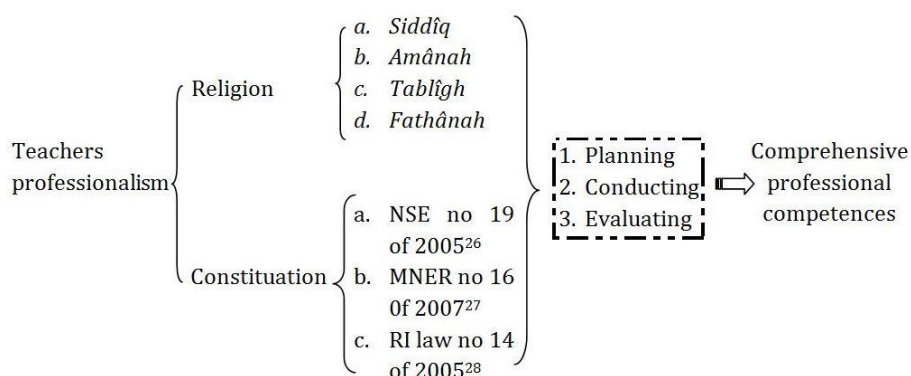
Teachers professionalism

Religion

a. *Siddîq*
b. *Amânah*
c. *Tablîgh*
d. *Fathânah*

Constituation

a. NSE no 19 of 2005$^{26}$
b. MNER no 16 0f 2007$^{27}$
c. RI law no 14 of 2005$^{28}$

1. Planning
2. Conducting
3. Evaluating

Comprehensive professional competences